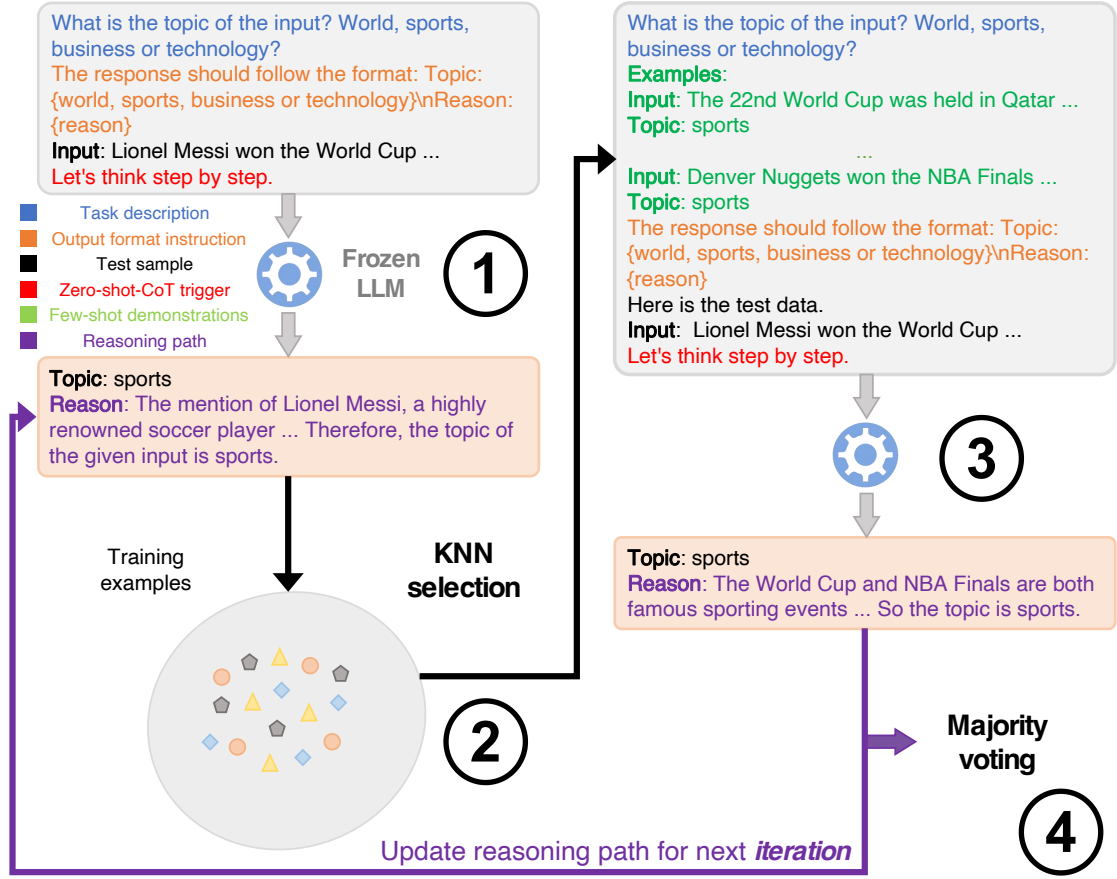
What is the topic of the input? World, sports, business or technology?
The response should follow the format: Topic: {world, sports, business or technology}\nReason: {reason}
Input: Lionel Messi won the World Cup ...
Let's think step by step.

Task description
Output format instruction
Test sample
Zero-shot-CoT trigger
Few-shot demonstrations
Reasoning path

Frozen LLM

1

Topic: sports
Reason: The mention of Lionel Messi, a highly renowned soccer player ... Therefore, the topic of the given input is sports.

Training examples

KNN selection

2

What is the topic of the input? World, sports, business or technology?
Examples:
Input: The 22nd World Cup was held in Qatar ...
Topic: sports
...
Input: Denver Nuggets won the NBA Finals ...
Topic: sports
The response should follow the format: Topic: {world, sports, business or technology}\nReason: {reason}
Here is the test data.
Input: Lionel Messi won the World Cup ...
Let's think step by step.

3

Topic: sports
Reason: The World Cup and NBA Finals are both famous sporting events ... So the topic is sports.

Majority voting

4

Update reasoning path for next iteration